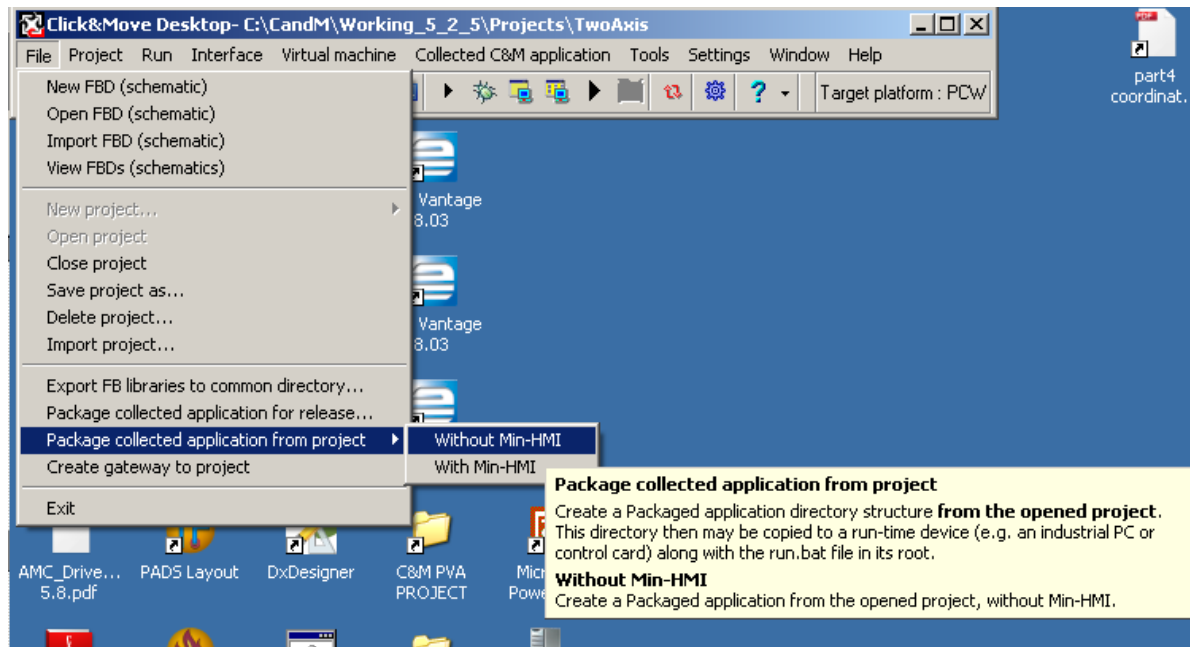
Click&Move Desktop- C:\CandM\Working_5_2_5\Projects\TwoAxis

File Project Run Interface Virtual machine Collected C&M application Tools Settings Window Help

Target platform : PCW

part4 coordinat...

New FBD (schematic)
Open FBD (schematic)
Import FBD (schematic)
View FBDs (schematics)

New project...
Open project
Close project
Save project as...
Delete project...
Import project...

Export FB libraries to common directory...
Package collected application for release...
Package collected application from project
Create gateway to project

Exit

Without Min-HMI
With Min-HMI

Vantage 8.03

Vantage 8.03

**Package collected application from project**

Create a Packaged application directory structure **from the opened project**. This directory then may be copied to a run-time device (e.g. an industrial PC or control card) along with the run.bat file in its root.

**Without Min-HMI**

Create a Packaged application from the opened project, without Min-HMI.

AMC_Drive... 5.8.pdf

PADS Layout

DxDesigner

C&M PVA PROJECT

Micr Powe